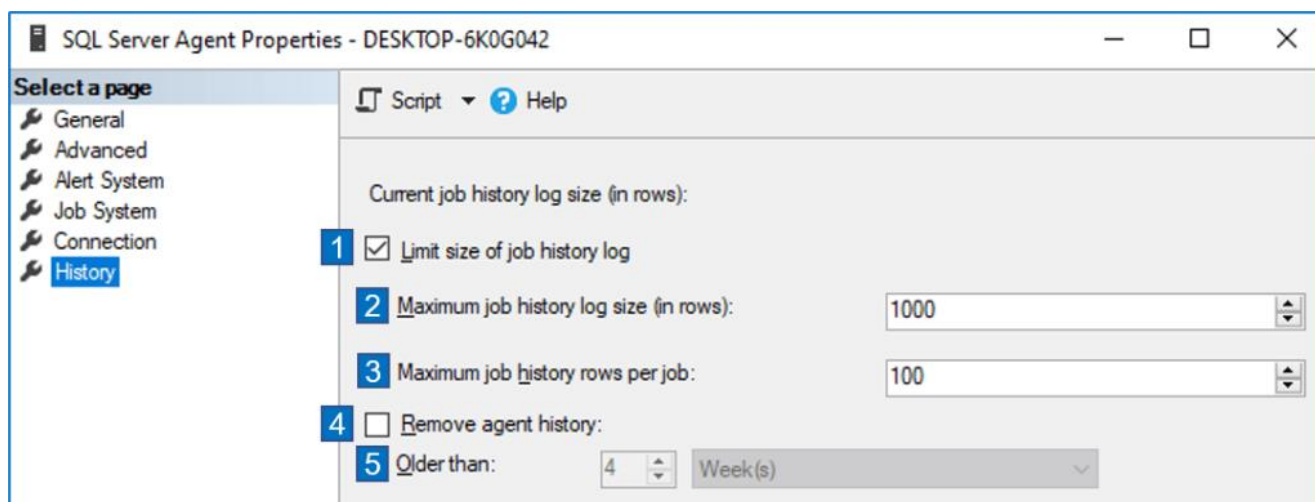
SQL Server Agent Properties - DESKTOP-6K0G042

Select a page
General
Advanced
Alert System
Job System
Connection
History

Script Help

Current job history log size (in rows):

1 Limit size of job history log

2 Maximum job history log size (in rows): 1000

3 Maximum job history rows per job: 100

4 Remove agent history:

5 Older than: 4 Week(s)